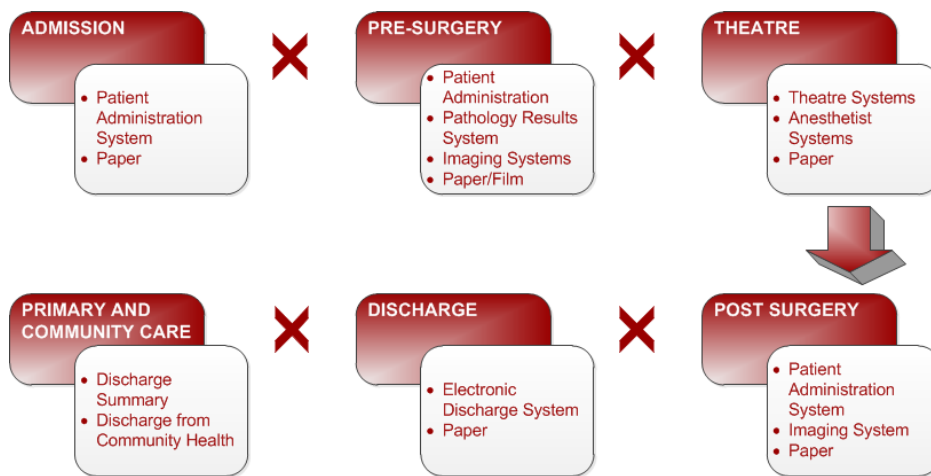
ADMISSION

- Patient Administration System
- Paper

PRE-SURGERY

- Patient Administration
- Pathology Results System
- Imaging Systems
- Paper/Film

THEATRE

- Theatre Systems
- Anesthetist Systems
- Paper

PRIMARY AND COMMUNITY CARE

- Discharge Summary
- Discharge from Community Health

DISCHARGE

- Electronic Discharge System
- Paper

POST SURGERY

- Patient Administration System
- Imaging System
- Paper